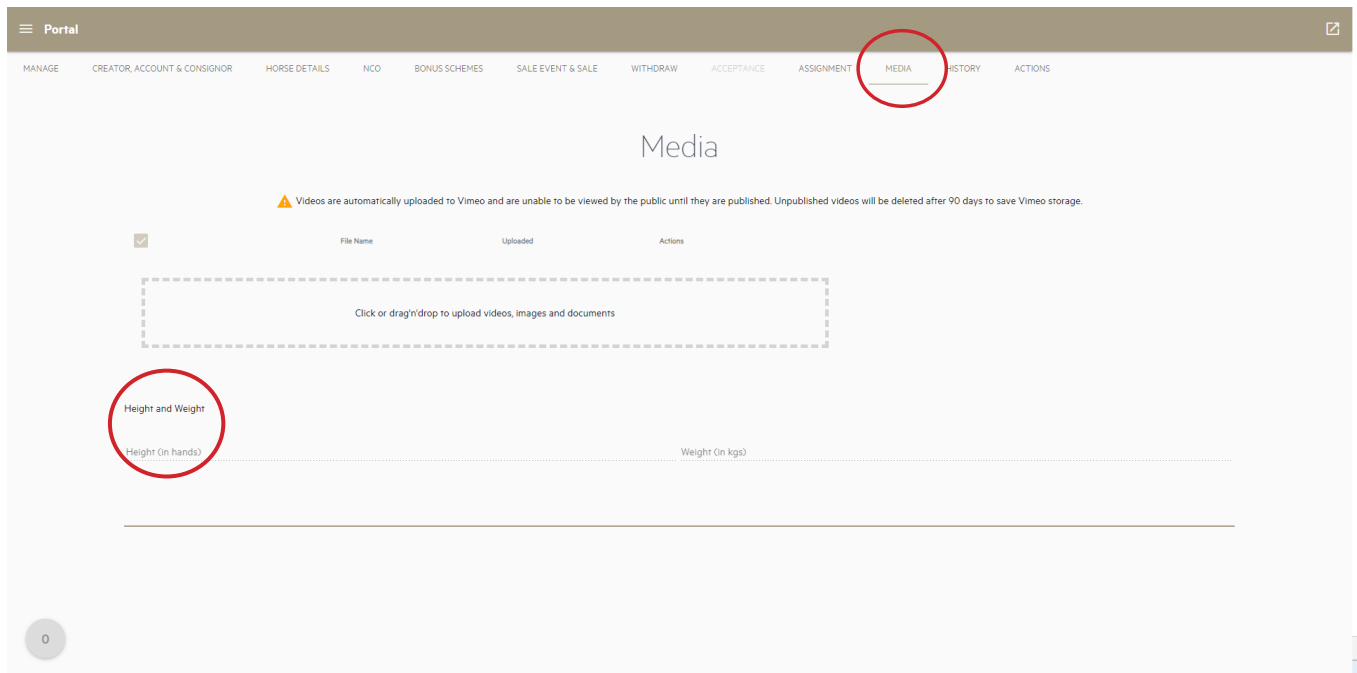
Portal

MANAGE CREATOR, ACCOUNT & CONSIGNOR HORSE DETAILS NCO BONUS SCHEMES SALE EVENT & SALE WITHDRAW ACCEPTANCE ASSIGNMENT MEDIA HISTORY ACTIONS

Media

Videos are automatically uploaded to Vimeo and are unable to be viewed by the public until they are published. Unpublished videos will be deleted after 90 days to save Vimeo storage.

| File Name | Uploaded | Actions |
|---|---|---|

Click or drag'n'drop to upload videos, images and documents

Height and Weight

Height (in hands)

Weight (in kgs)

0